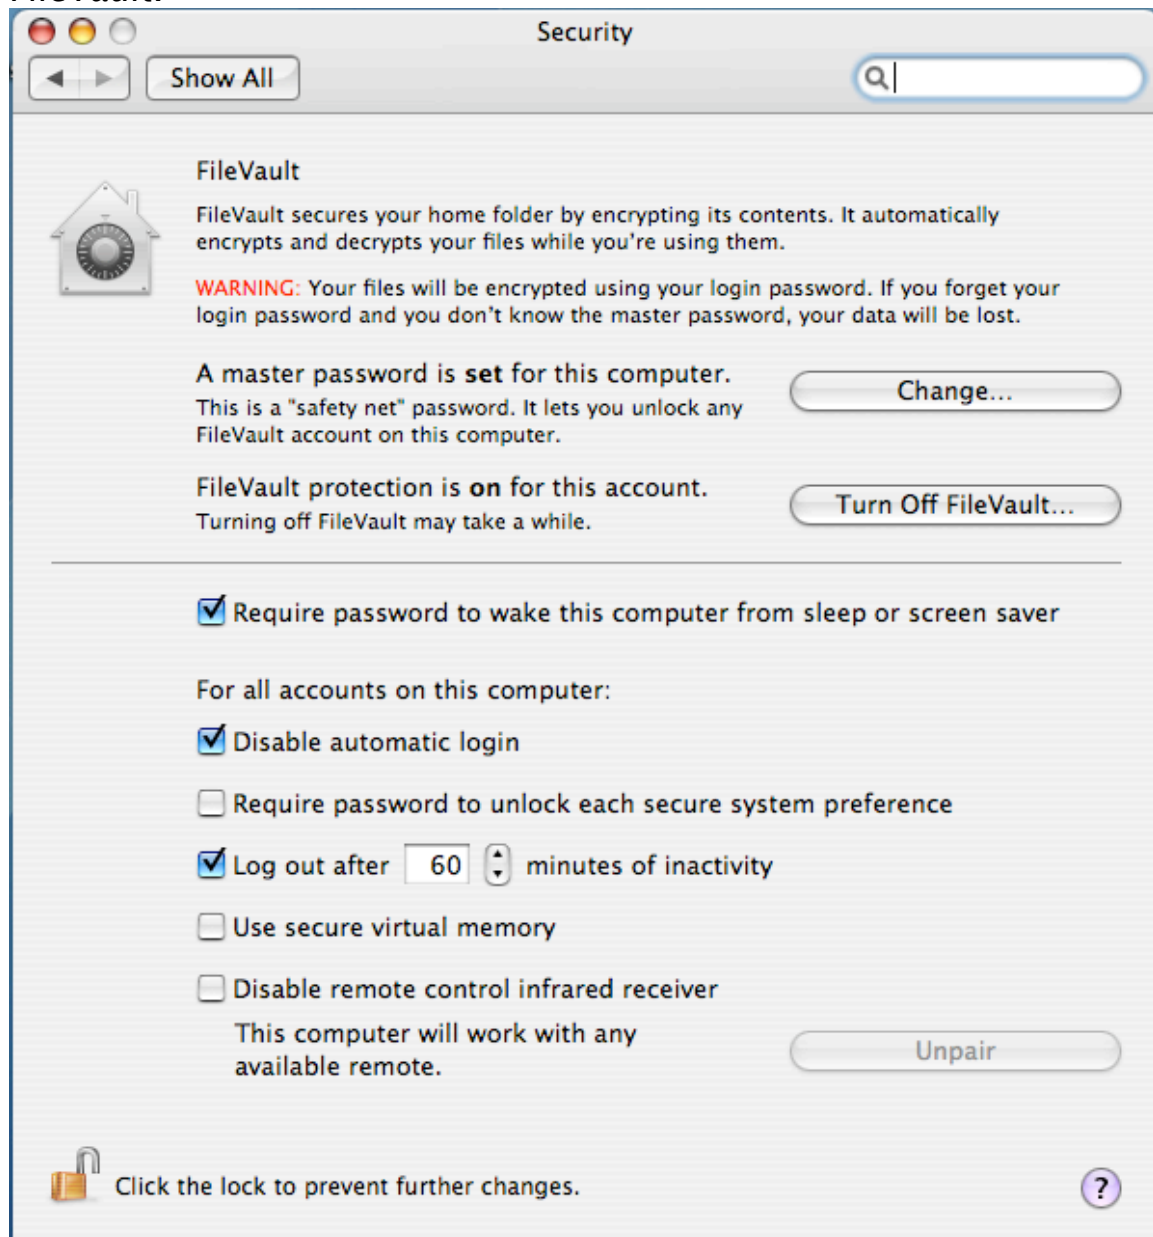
Security

Show All

FileVault

FileVault secures your home folder by encrypting its contents. It automatically encrypts and decrypts your files while you're using them.

WARNING: Your files will be encrypted using your login password. If you forget your login password and you don't know the master password, your data will be lost.

A master password is **set** for this computer.
This is a "safety net" password. It lets you unlock any FileVault account on this computer.

Change...

FileVault protection is **on** for this account.
Turning off FileVault may take a while.

Turn Off FileVault...

Require password to wake this computer from sleep or screen saver

For all accounts on this computer:

Disable automatic login

Require password to unlock each secure system preference

Log out after 60 minutes of inactivity

Use secure virtual memory

Disable remote control infrared receiver

This computer will work with any available remote.

Unpair

Click the lock to prevent further changes.

?